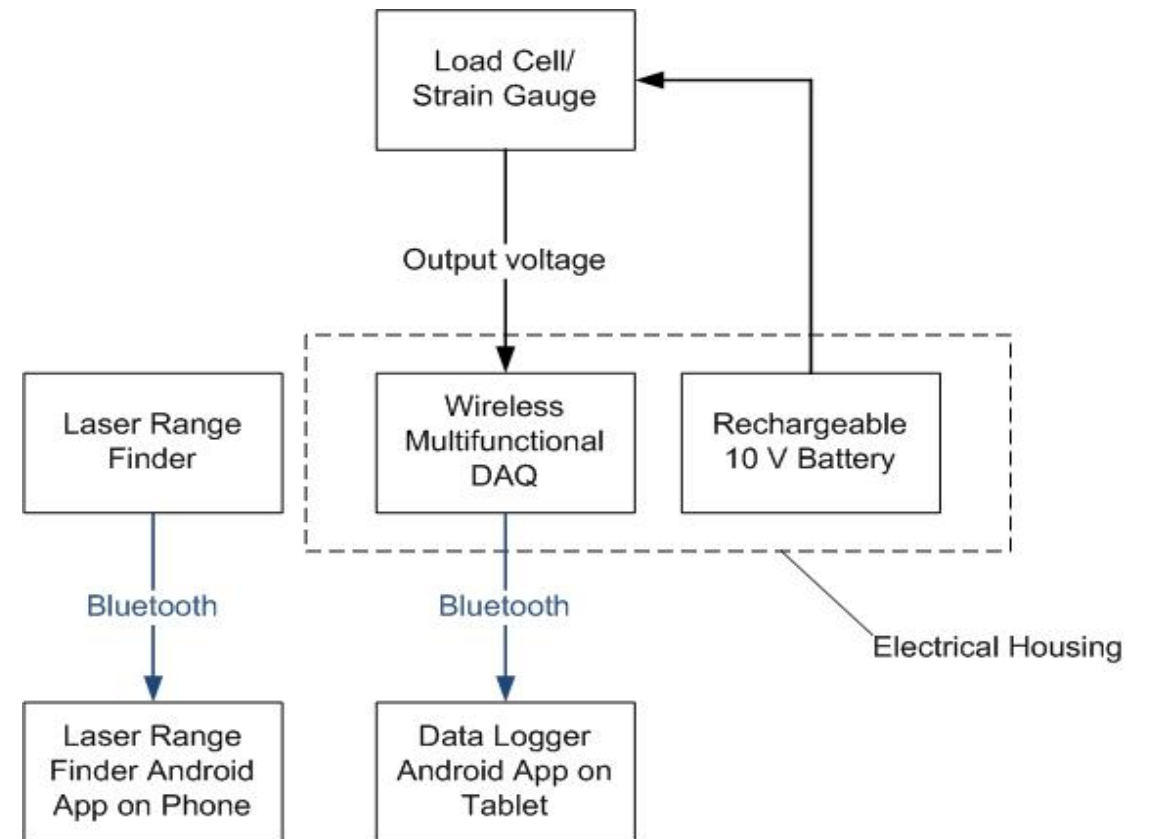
Load Cell/
Strain Gauge

Output voltage

Laser Range
Finder

Wireless
Multifunctional
DAQ

Rechargeable
10 V Battery

Bluetooth

Bluetooth

Electrical Housing

Laser Range
Finder Android
App on Phone

Data Logger
Android App on
Tablet